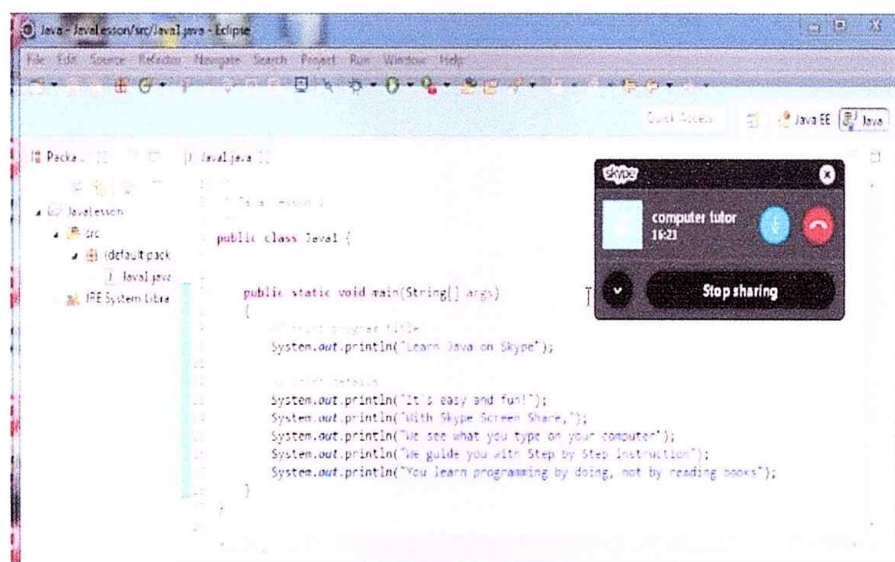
Java - JavaLesson/src/Java1.java - Eclipse

File Edit Source Refactor Navigate Search Project Run Window Help

Quick Access

Java EE

Java

Packa

JavaLesson

src

(default pack

Java1.java

JRE System Libra

Java1.java

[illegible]

public class Java1 {

public static void main(String[] args)
{
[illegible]
System.out.println("Learn Java on Skype");

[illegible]
System.out.println("It's easy and fun!");
System.out.println("With Skype Screen Share,");
System.out.println("We see what you type on your computer");
System.out.println("We guide you with Step by Step Instruction");
System.out.println("You learn programming by doing, not by reading books");
}
}

skype

computer tutor
16:23

Stop sharing